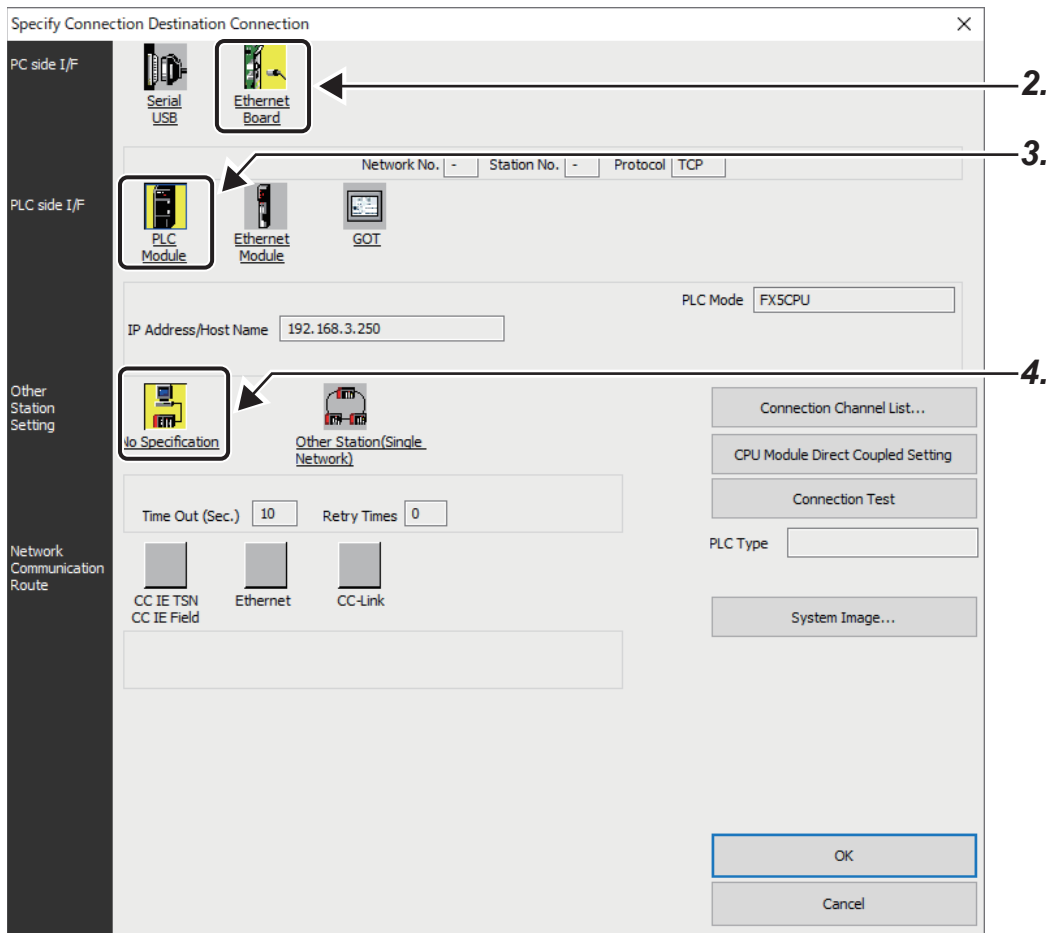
Specify Connection Destination Connection
×

PC side I/F

Serial USB

Ethernet Board

2.

Network No. - Station No. - Protocol TCP

3.

PLC side I/F

PLC Module

Ethernet Module

GOT

PLC Mode FX5CPU

IP Address/Host Name 192.168.3.250

Other Station Setting

4.

No Specification

Other Station(Single Network)

Connection Channel List...

CPU Module Direct Coupled Setting

Connection Test

Time Out (Sec.) 10 Retry Times 0

PLC Type

Network Communication Route

CC IE TSN CC IE Field

Ethernet

CC-Link

System Image...

OK

Cancel